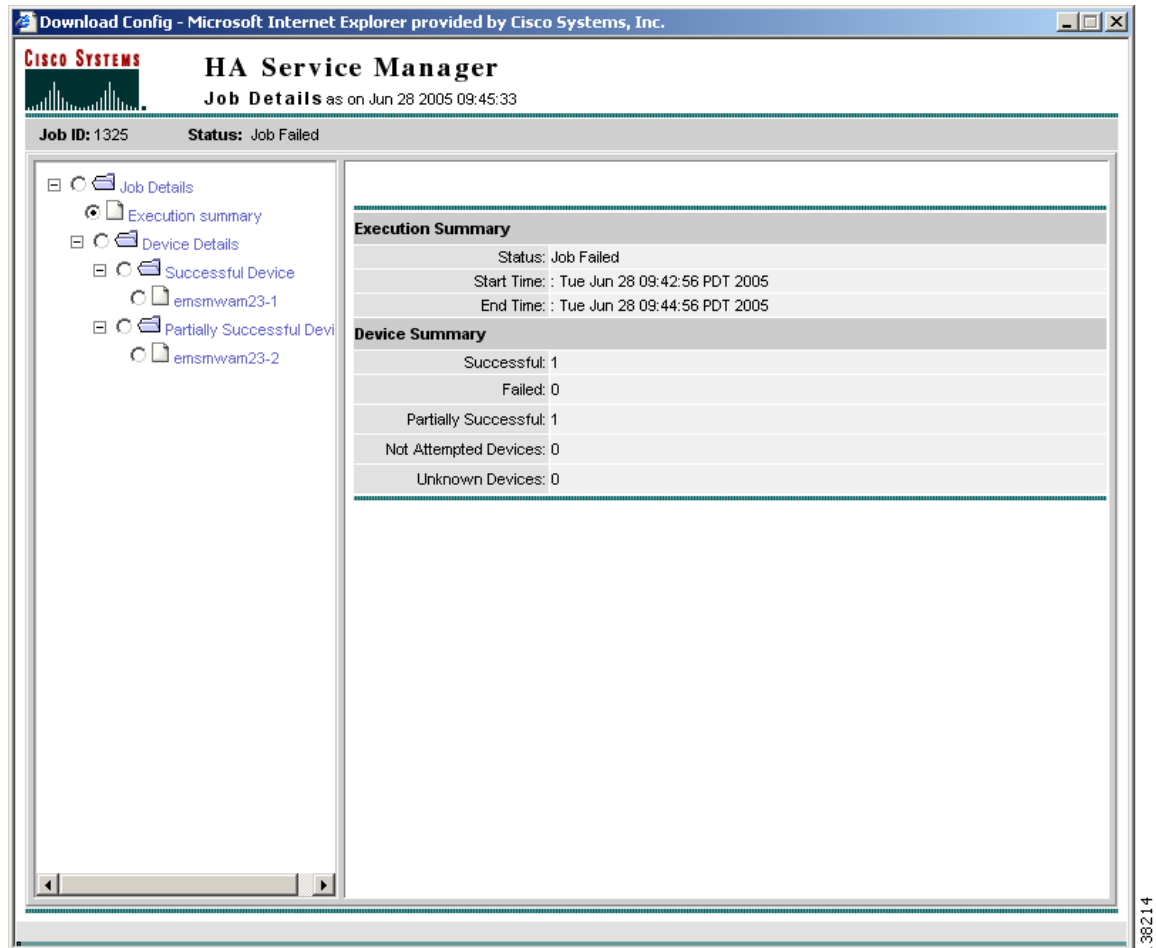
Download Config - Microsoft Internet Explorer provided by Cisco Systems, Inc.

CISCO SYSTEMS

HA Service Manager

Job Details as on Jun 28 2005 09:45:33

Job ID: 1325 Status: Job Failed

Job Details
Execution summary
Device Details
Successful Device
emsmwam23-1
Partially Successful Devi
emsmwam23-2

| Execution Summary | |
|---|---|
| Status: | Job Failed |
| Start Time: | : Tue Jun 28 09:42:56 PDT 2005 |
| End Time: | : Tue Jun 28 09:44:56 PDT 2005 |

| Device Summary | |
|---|---|
| Successful: | 1 |
| Failed: | 0 |
| Partially Successful: | 1 |
| Not Attempted Devices: | 0 |
| Unknown Devices: | 0 |

138214